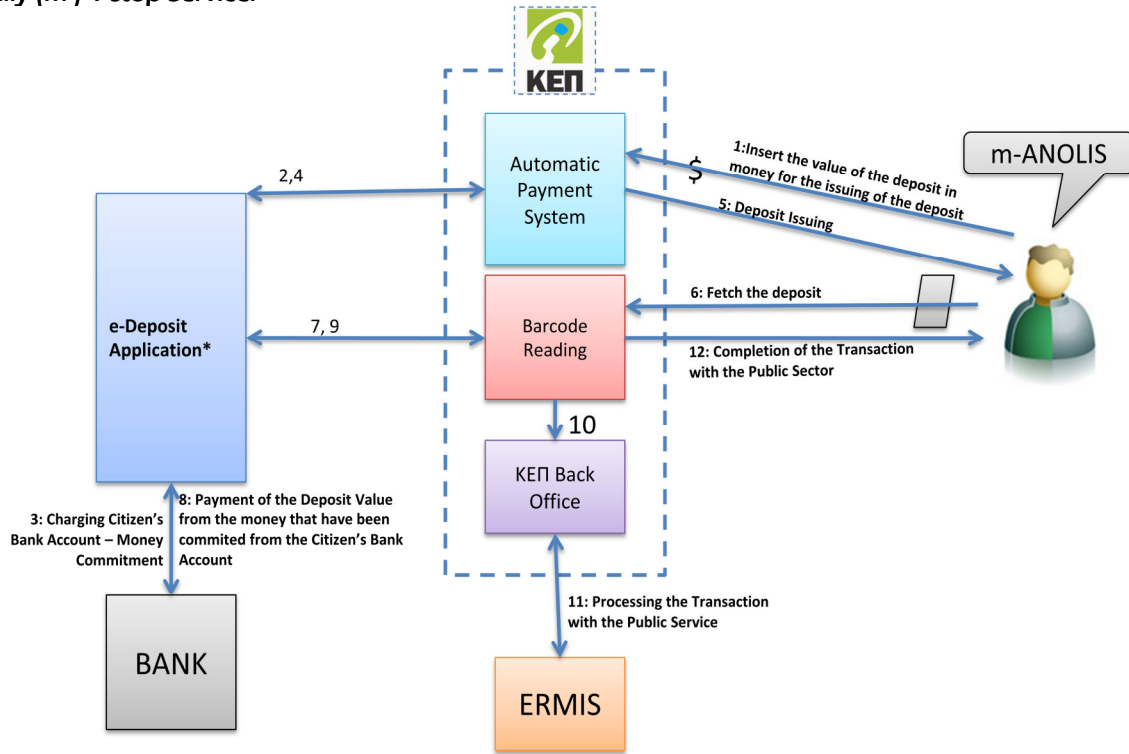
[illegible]

ΚΕΠ

m-ANOLIS

Automatic Payment System

1:Insert the value of the deposit in money for the issuing of the deposit

$

5: Deposit Issuing

2,4

e-Deposit Application*

7, 9

Barcode Reading

6: Fetch the deposit

12: Completion of the Transaction with the Public Sector

10

ΚΕΠ Back Office

3: Charging Citizen's Bank Account – Money Commitment

8: Payment of the Deposit Value from the money that have been commited from the Citizen's Bank Account

11: Processing the Transaction with the Public Service

BANK

ERMIS